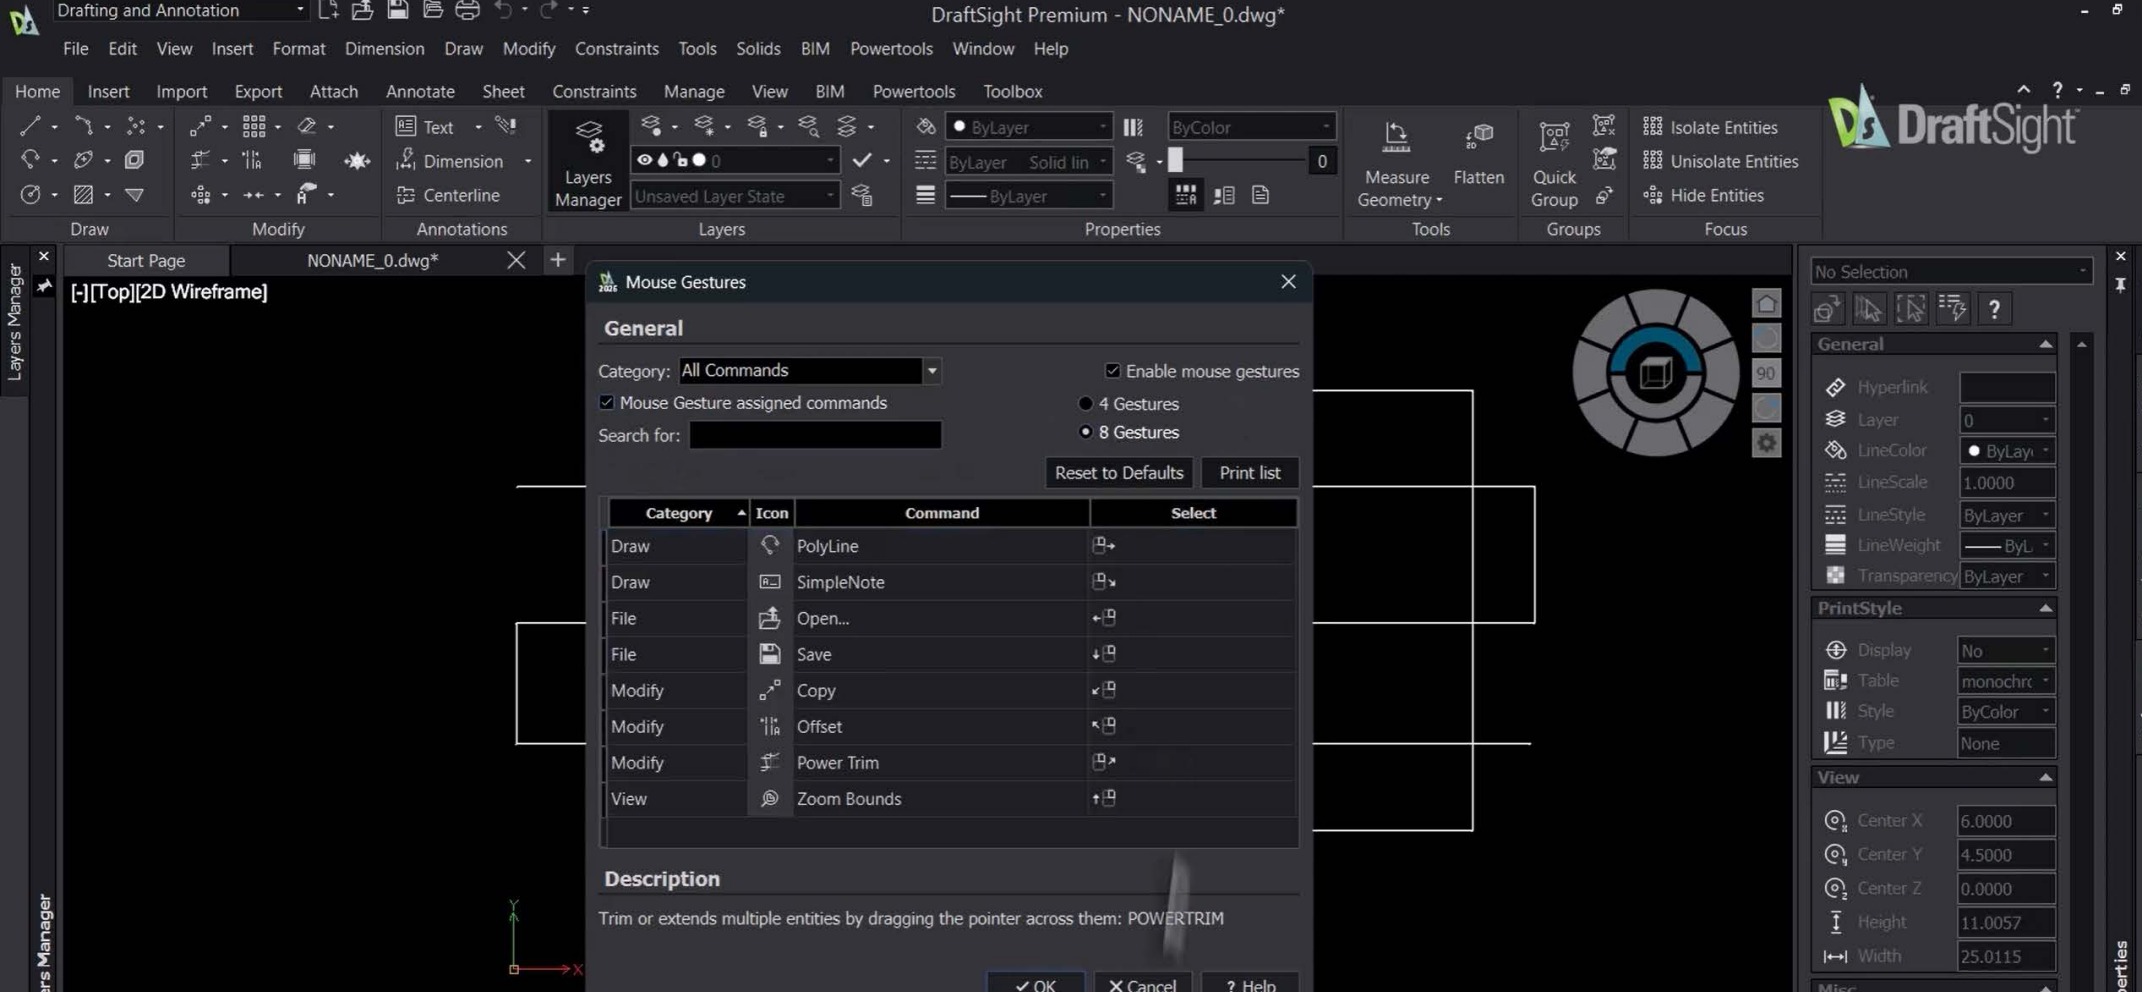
Drafting and Annotation

DraftSight Premium - NONAME_0.dwg*

File Edit View Insert Format Dimension Draw Modify Constraints Tools Solids BIM Powertools Window Help

Home Insert Import Export Attach Annotate Sheet Constraints Manage View BIM Powertools Toolbox

Text
Dimension
Centerline
Layers Manager
0
Unsaved Layer State
ByLayer
ByLayer Solid lin
ByLayer
ByColor
0
Measure Geometry
Flatten
Quick Group
Isolate Entities
Unisolate Entities
Hide Entities
DraftSight

Draw Modify Annotations Layers Properties Tools Groups Focus

Start Page NONAME_0.dwg*

[-][Top][2D Wireframe]

Layers Manager

Mouse Gestures

General

Category: All Commands
Enable mouse gestures
Mouse Gesture assigned commands
4 Gestures
Search for:
8 Gestures
Reset to Defaults Print list

| Category | Icon | Command | Select |
|---|---|---|---|
| Draw | | PolyLine | |
| Draw | | SimpleNote | |
| File | | Open... | |
| File | | Save | |
| Modify | | Copy | |
| Modify | | Offset | |
| Modify | | Power Trim | |
| View | | Zoom Bounds | |

Description

Trim or extends multiple entities by dragging the pointer across them: POWERTRIM

OK Cancel Help

90

No Selection

General
Hyperlink
Layer 0
LineColor ByLay
LineScale 1.0000
LineStyle ByLayer
LineWeight ByL
Transparency ByLayer

PrintStyle
Display No
Table monochrc
Style ByColor
Type None

View
Center X 6.0000
Center Y 4.5000
Center Z 0.0000
Height 11.0057
Width 25.0115

Misc

Layers Manager
erties